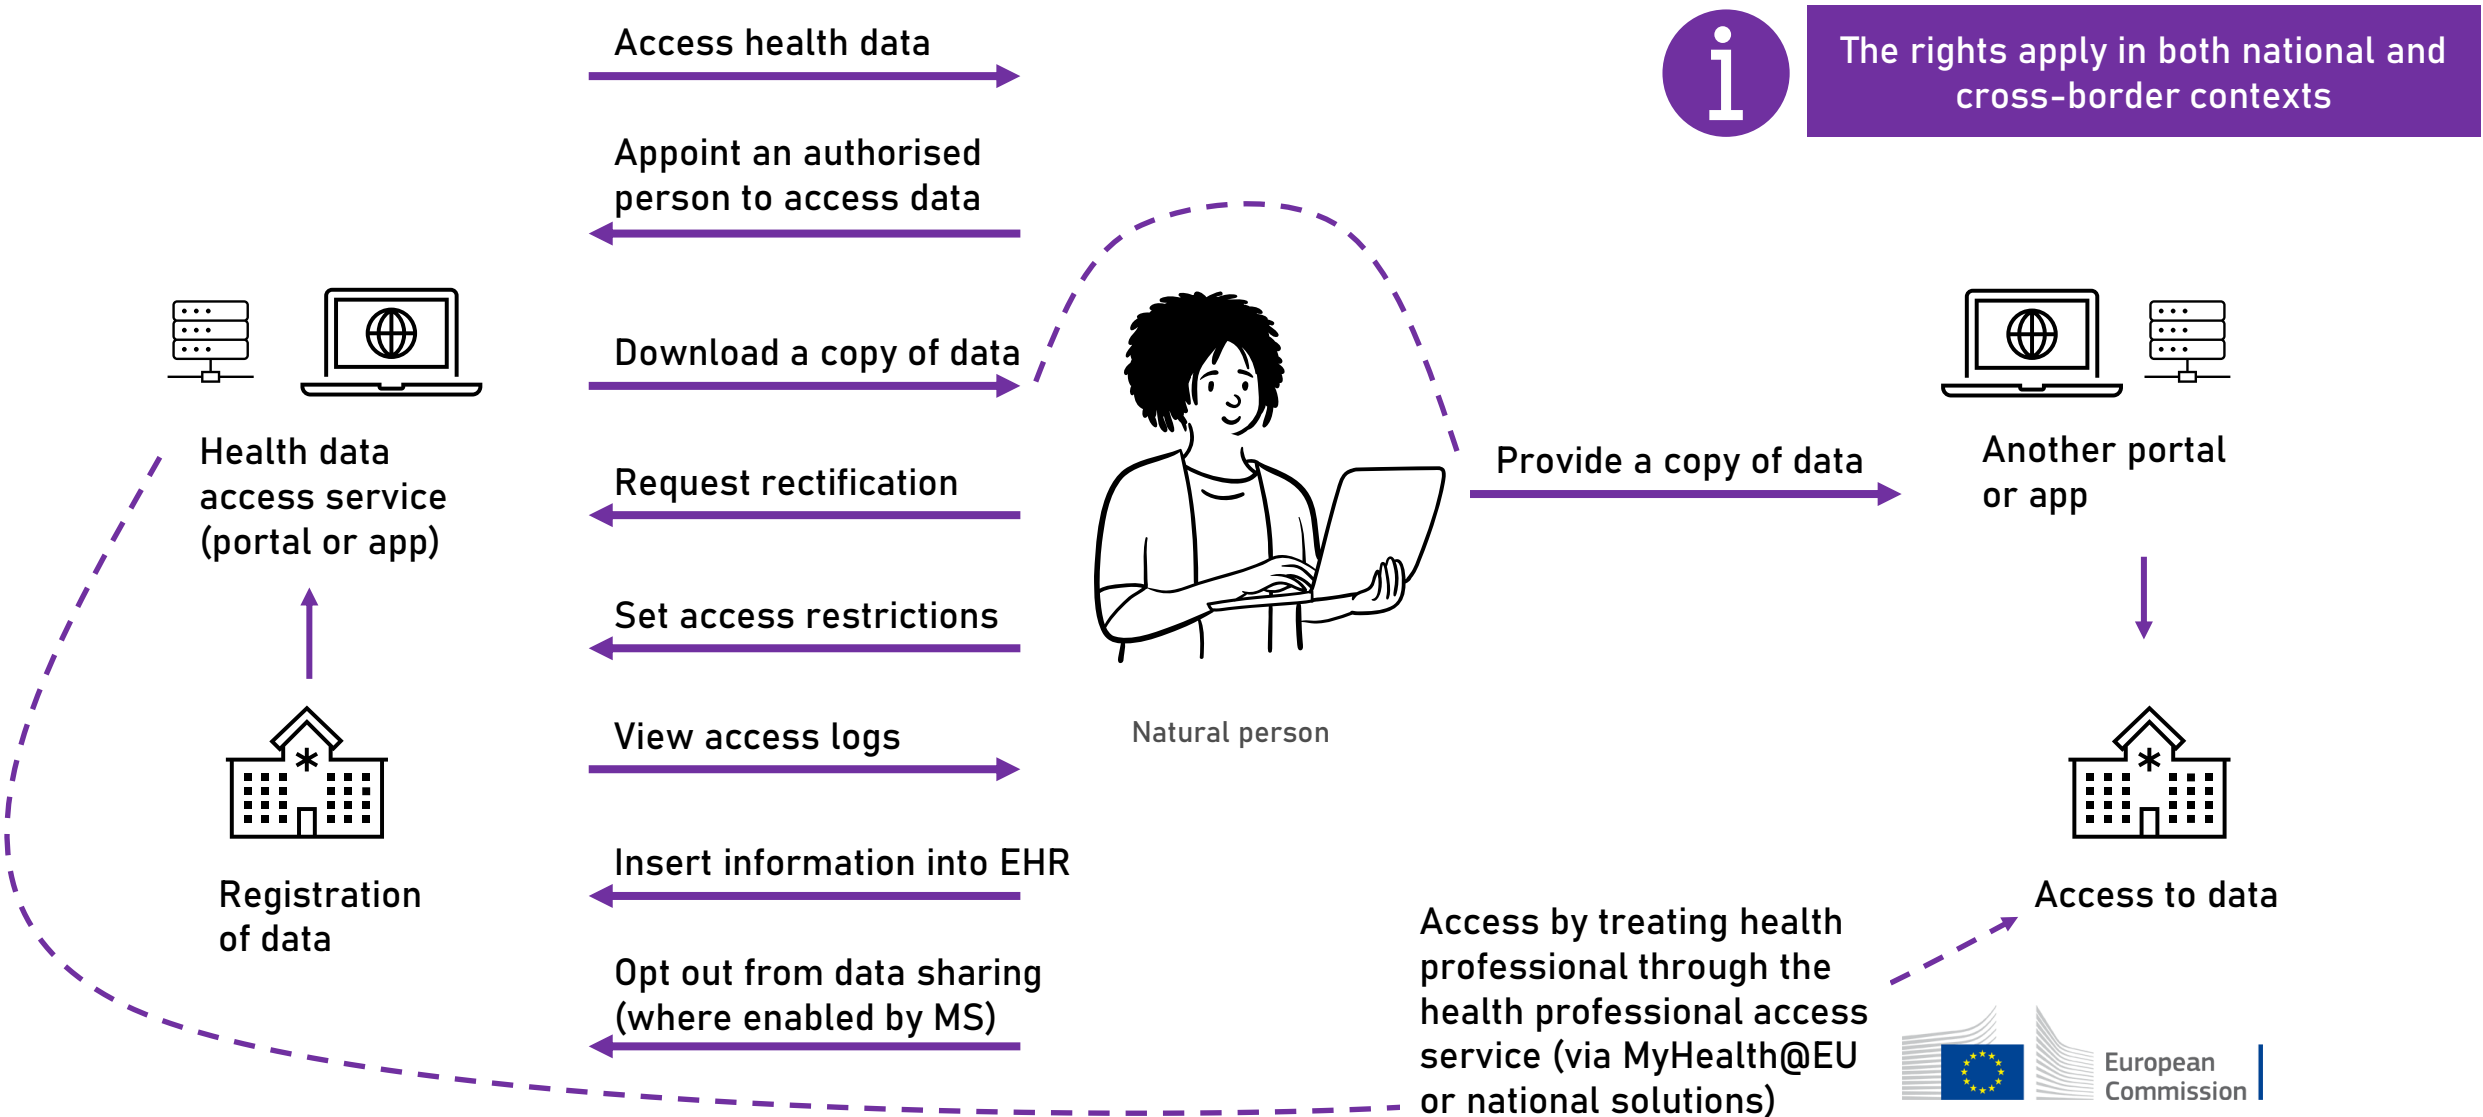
The rights apply in both national and cross-border contexts

Access health data

Appoint an authorised person to access data

Download a copy of data

Request rectification

Set access restrictions

View access logs

Insert information into EHR

Opt out from data sharing (where enabled by MS)

Health data access service (portal or app)

Registration of data

Natural person

Provide a copy of data

Another portal or app

Access to data

Access by treating health professional through the health professional access service (via MyHealth@EU or national solutions)

European Commission